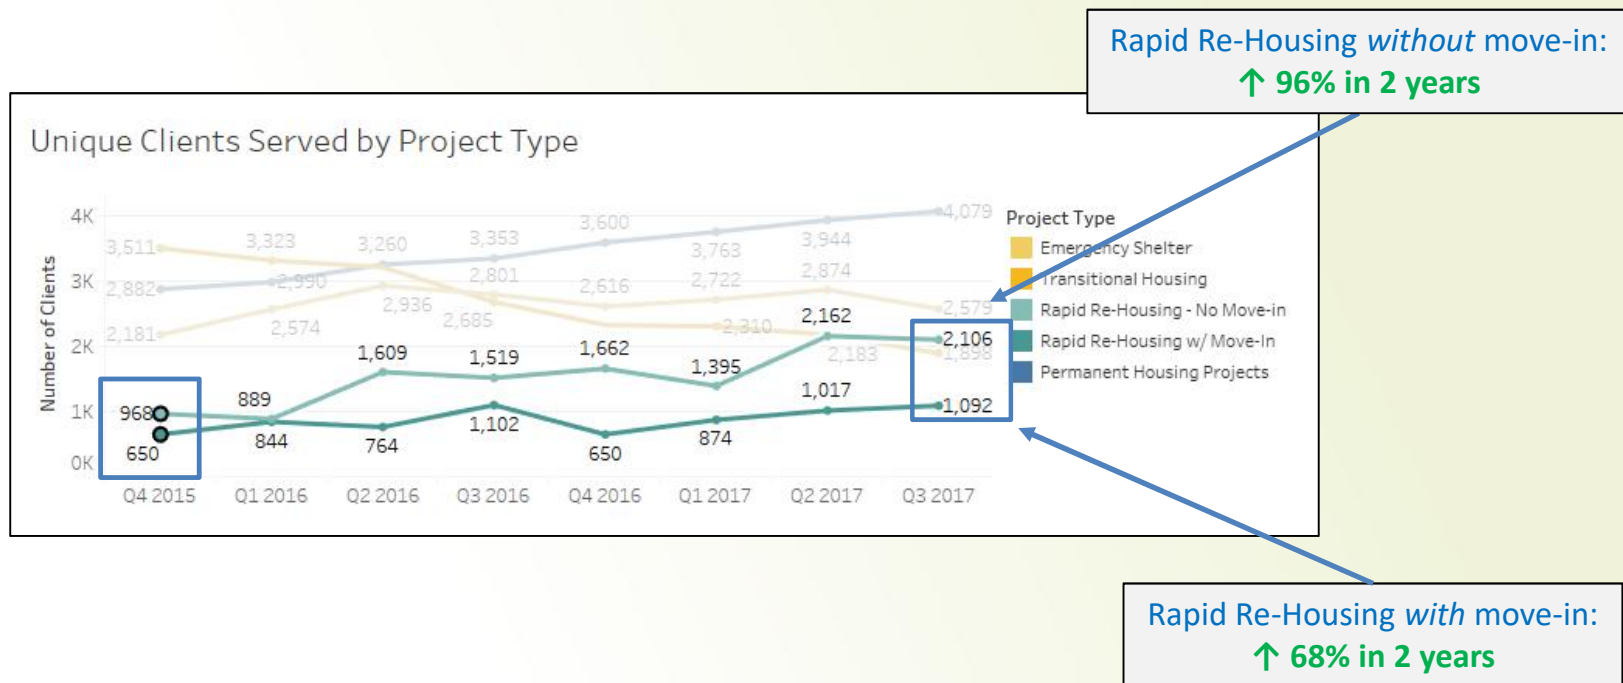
Rapid Re-Housing *without* move-in:
↑ 96% in 2 years

Unique Clients Served by Project Type

4K
3K
2K
1K
0K
Number of Clients

3,511
2,882
2,181
3,323
2,990
2,574
3,260
2,936
3,353
2,801
2,685
3,600
2,616
3,763
2,722
2,310
3,944
2,874
2,183
4,079
2,579
1,898

968
650
889
844
1,609
764
1,519
1,102
1,662
650
1,395
874
2,162
1,017
2,106
1,092

Q4 2015
Q1 2016
Q2 2016
Q3 2016
Q4 2016
Q1 2017
Q2 2017
Q3 2017

Project Type
Emergency Shelter
Transitional Housing
Rapid Re-Housing - No Move-in
Rapid Re-Housing w/ Move-In
Permanent Housing Projects

Rapid Re-Housing *with* move-in:
↑ 68% in 2 years